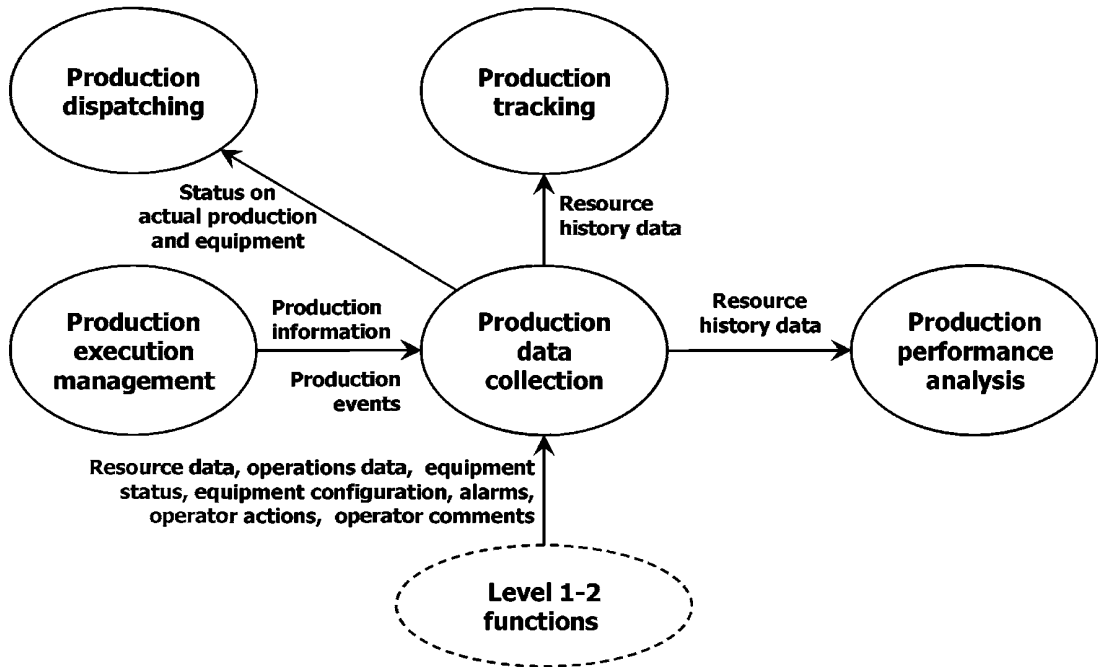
Production dispatching

Production tracking

Status on actual production and equipment

Resource history data

Production execution management

Production information

Production events

Production data collection

Resource history data

Production performance analysis

Resource data, operations data, equipment status, equipment configuration, alarms, operator actions, operator comments

Level 1-2 functions